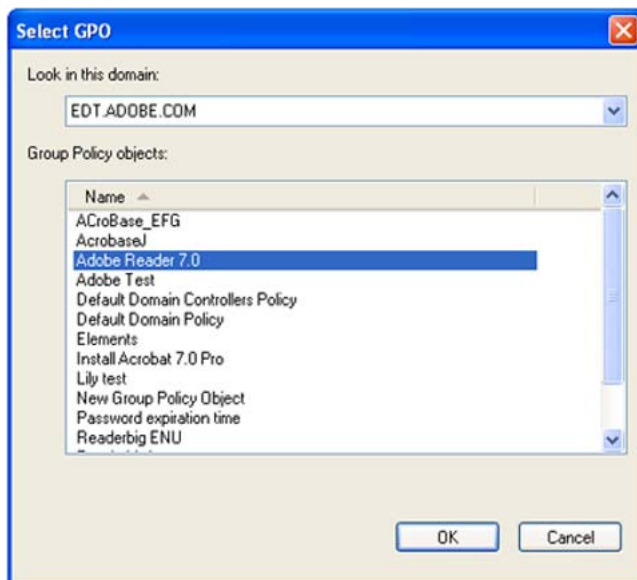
Select GPO

Look in this domain:

EDT.ADOBE.COM

Group Policy objects:

| Name |
|---|
| ACroBase_EFG |
| AcrobaseJ |
| Adobe Reader 7.0 |
| Adobe Test |
| Default Domain Controllers Policy |
| Default Domain Policy |
| Elements |
| Install Acrobat 7.0 Pro |
| Lily test |
| New Group Policy Object |
| Password expiration time |
| Readerbig ENU |
| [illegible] |

OK

Cancel